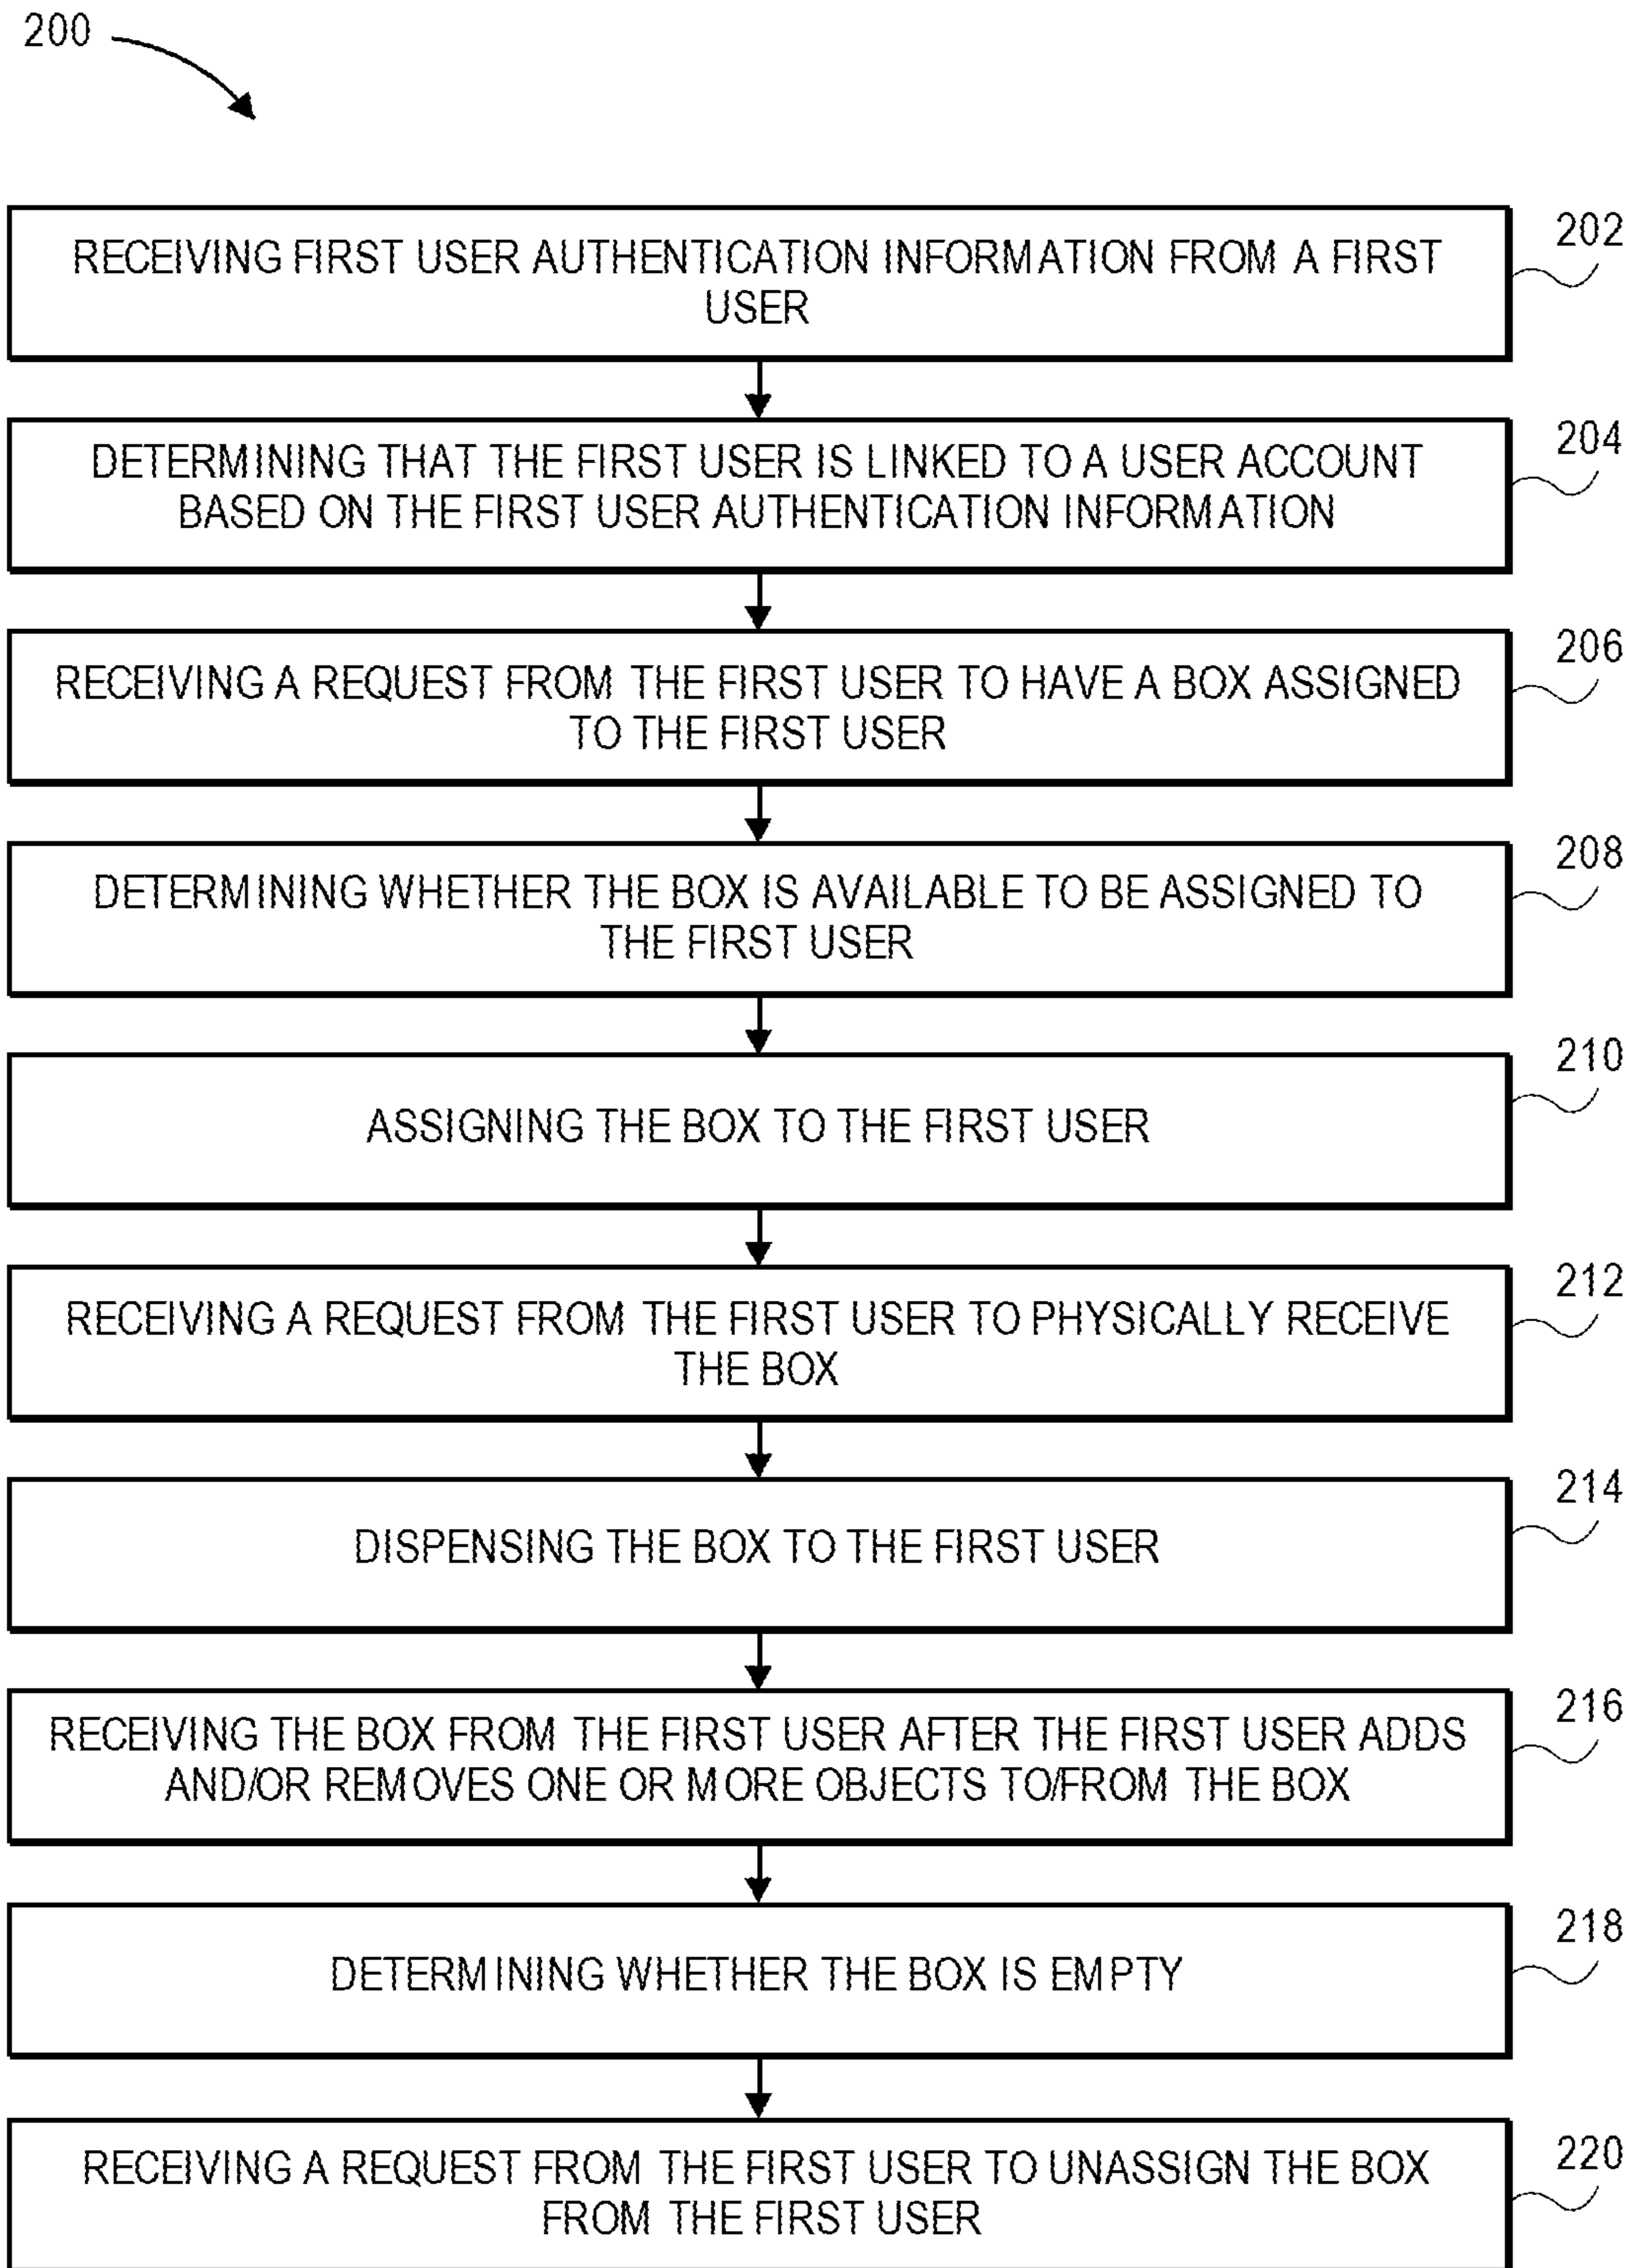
200

RECEIVING FIRST USER AUTHENTICATION INFORMATION FROM A FIRST USER

202

DETERMINING THAT THE FIRST USER IS LINKED TO A USER ACCOUNT BASED ON THE FIRST USER AUTHENTICATION INFORMATION

204

RECEIVING A REQUEST FROM THE FIRST USER TO HAVE A BOX ASSIGNED TO THE FIRST USER

206

DETERMINING WHETHER THE BOX IS AVAILABLE TO BE ASSIGNED TO THE FIRST USER

208

ASSIGNING THE BOX TO THE FIRST USER

210

RECEIVING A REQUEST FROM THE FIRST USER TO PHYSICALLY RECEIVE THE BOX

212

DISPENSING THE BOX TO THE FIRST USER

214

RECEIVING THE BOX FROM THE FIRST USER AFTER THE FIRST USER ADDS AND/OR REMOVES ONE OR MORE OBJECTS TO/FROM THE BOX

216

DETERMINING WHETHER THE BOX IS EMPTY

218

RECEIVING A REQUEST FROM THE FIRST USER TO UNASSIGN THE BOX FROM THE FIRST USER

220